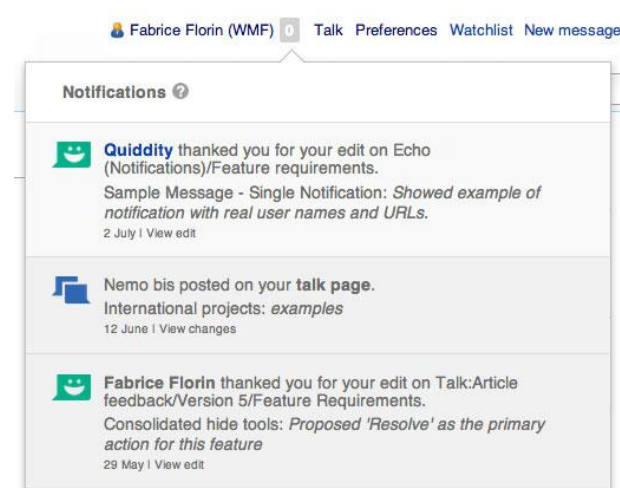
Fabrice Florin (WMF) 0 Talk Preferences Watchlist New message

Notifications

Quiddity thanked you for your edit on Echo (Notifications)/Feature requirements.
Sample Message - Single Notification: *Showed example of notification with real user names and URLs.*
2 July | View edit

Nemo bis posted on your **talk page**.
International projects: *examples*
12 June | View changes

**Fabrice Florin** thanked you for your edit on Talk:Article feedback/Version 5/Feature Requirements.
Consolidated hide tools: *Proposed 'Resolve' as the primary action for this feature*
29 May | View edit